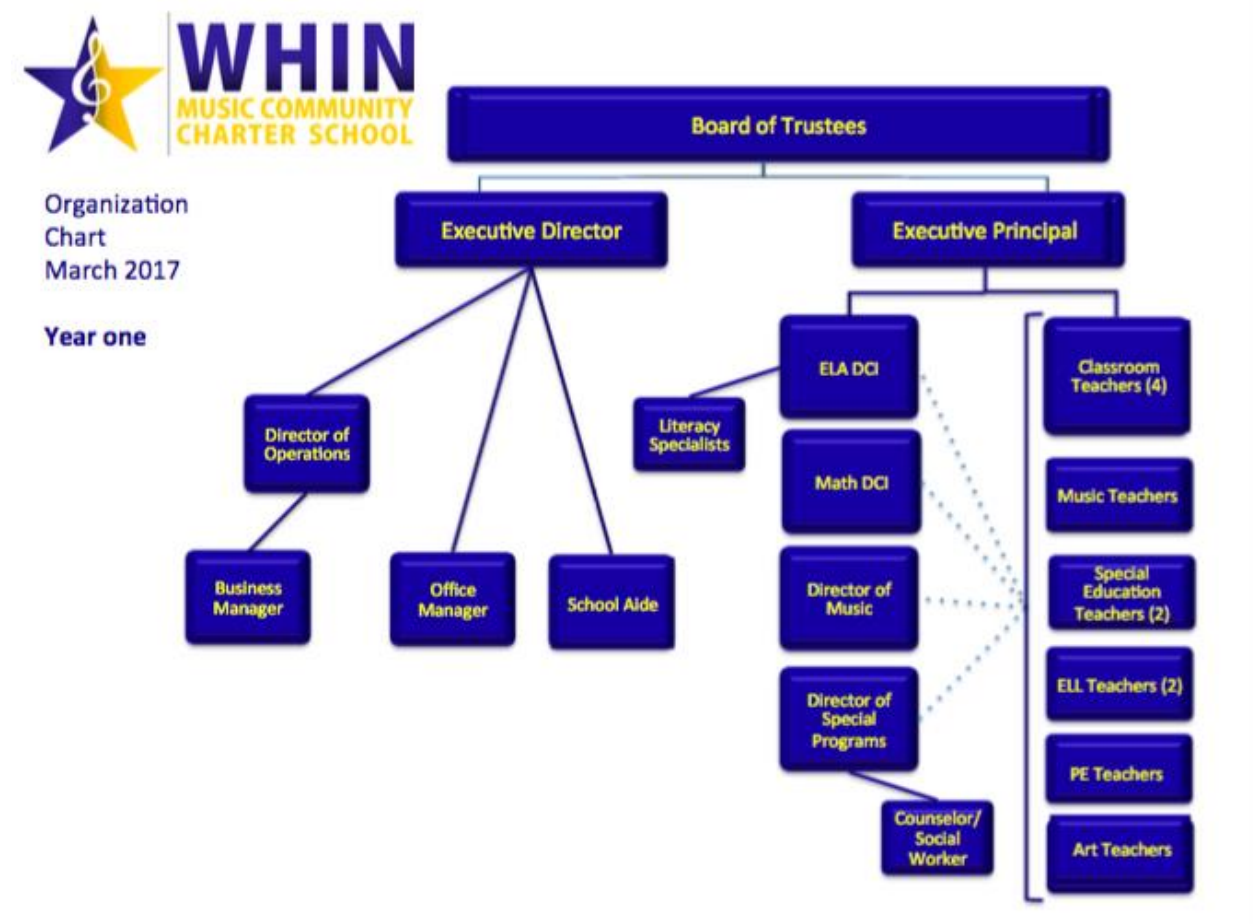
WHIN
MUSIC COMMUNITY
CHARTER SCHOOL

Organization
Chart
March 2017

Year one

Board of Trustees

Executive Director

Executive Principal

Director of Operations

Business Manager

Office Manager

School Aide

ELA DCI

Literacy Specialists

Math DCI

Director of Music

Director of Special Programs

Counselor/ Social Worker

Classroom Teachers (4)

Music Teachers

Special Education Teachers (2)

ELL Teachers (2)

PE Teachers

Art Teachers